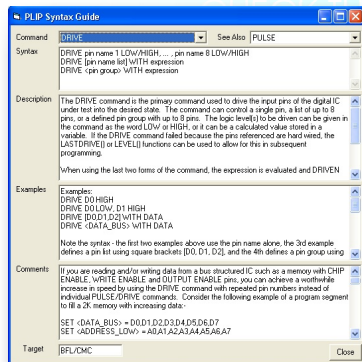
PLIP Syntax Guide

Command DRIVE See Also PULSE

Syntax
DRIVE pin name 1 LOW/HIGH, .... pin name 8 LOW/HIGH
DRIVE [pin name list] WITH expression
DRIVE <pin group> WITH expression

Description
The DRIVE command is the primary command used to drive the input pins of the digital IC under test into the desired state. The command can control a single pin, a list of up to 8 pins, or a defined pin group with up to 8 pins. The logic level(s) to be driven can be given in the command as the word LOW or HIGH, or it can be a calculated value stored in a variable. If the DRIVE command failed because the pins referenced are hard wired, the LASTDRIVE() or LEVEL() functions can be used to allow for this in subsequent programming.

When using the last two forms of the command, the expression is evaluated and DRIVEN

Examples
Examples:
DRIVE D0 HIGH
DRIVE D0 LOW, D1 HIGH
DRIVE [D0,D1,D2] WITH DATA
DRIVE <DATA_BUS> WITH DATA

Note the syntax - the first two examples above use the pin name alone, the 3rd example defines a pin list using square brackets [D0, D1, D2], and the 4th defines a pin group using

Comments
If you are reading and/or writing data from a bus structured IC such as a memory with CHIP ENABLE, WRITE ENABLE and OUTPUT ENABLE pins, you can achieve a worthwhile increase in speed by using the DRIVE command with repeated pin numbers instead of individual PULSE/DRIVE commands. Consider the following example of a program segment to fill a 2K memory with increasing data:-

SET <DATA_BUS> = D0,D1,D2,D3,D4,D5,D6,D7
SET <ADDRESS_LOW> = A0,A1,A2,A3,A4,A5,A6,A7

Target BFL/CMC

Close